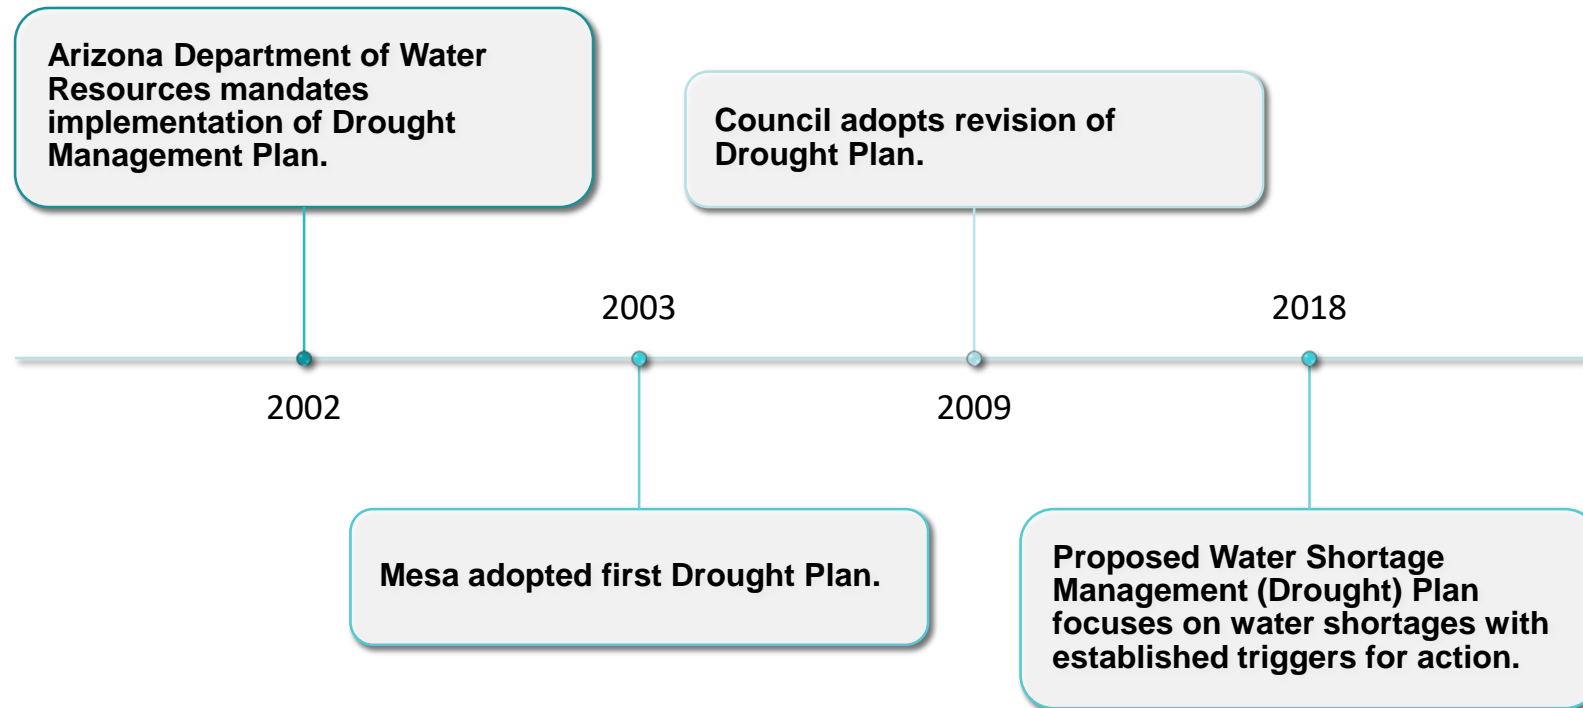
Arizona Department of Water Resources mandates implementation of Drought Management Plan.

Council adopts revision of Drought Plan.

2003

2018

2002

2009

Mesa adopted first Drought Plan.

Proposed Water Shortage Management (Drought) Plan focuses on water shortages with established triggers for action.